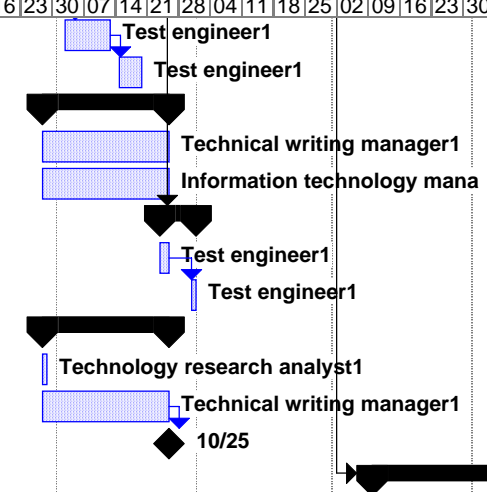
6 23 30 07 14 21 28 04 11 18 25 02 09 16 23 30

Test engineer1

Test engineer1

Technical writing manager1

Information technology mana

Test engineer1

Test engineer1

Technology research analyst1

Technical writing manager1

10/25